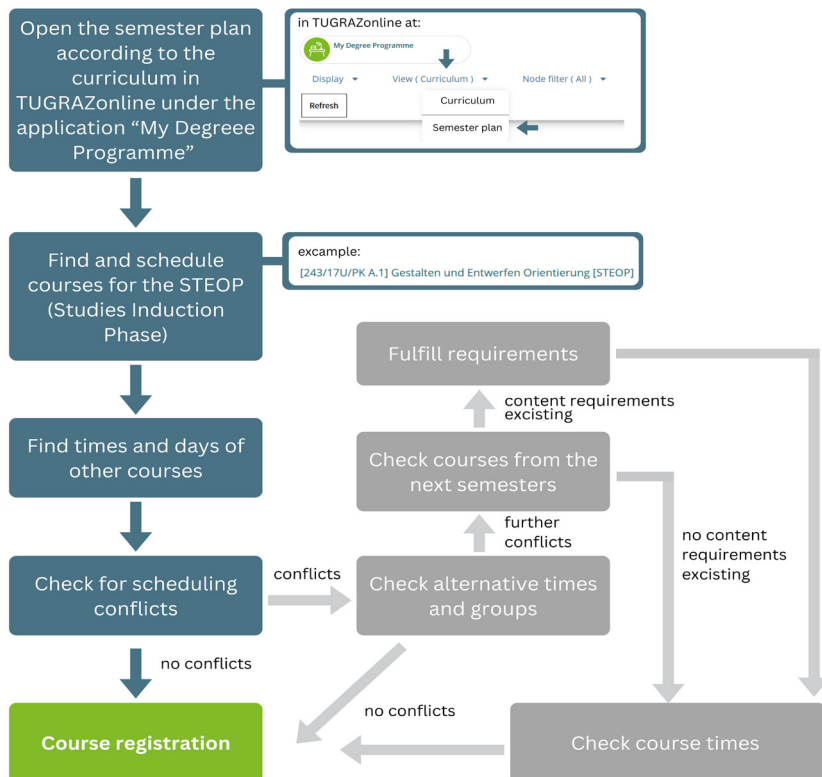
Open the semester plan according to the curriculum in TUGRAZonline under the application “My Degreee Programme”

in TUGRAZonline at:

My Degree Programme

Display

View ( Curriculum )

Node filter ( All )

Refresh

Curriculum

Semester plan

Find and schedule courses for the STEOP (Studies Induction Phase)

excample:

[243/17U/PK A.1] Gestalten und Entwerfen Orientierung [STEOP]

Fulfill requirements

content requirements excisting

Check courses from the next semesters

further conflicts

no content requirements excisting

Find times and days of other courses

Check for scheduling conflicts

conflicts

Check alternative times and groups

no conflicts

no conflicts

Course registration

Check course times